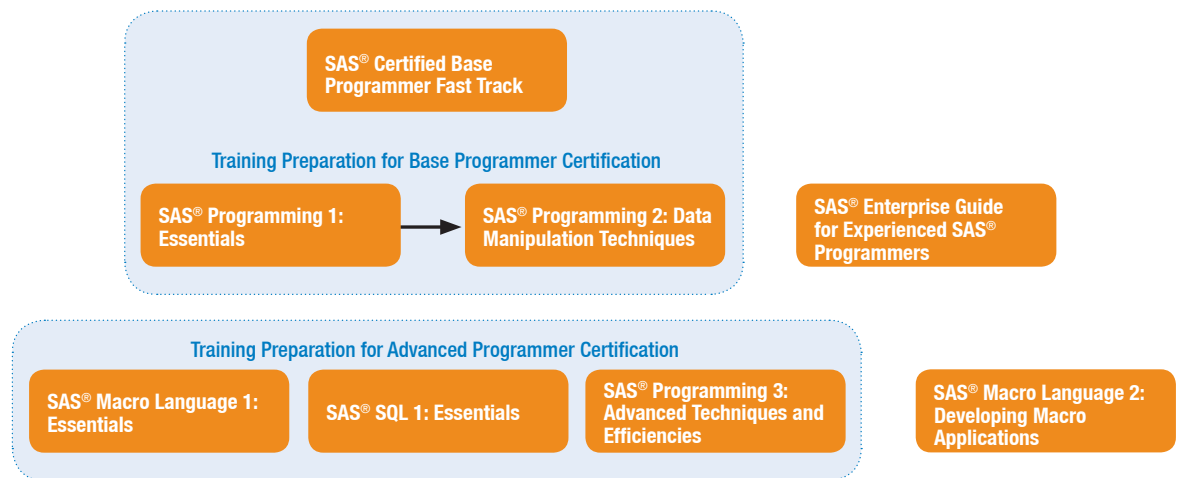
SAS® Certified Base Programmer Fast Track

Training Preparation for Base Programmer Certification

SAS® Programming 1: Essentials

SAS® Programming 2: Data Manipulation Techniques

SAS® Enterprise Guide for Experienced SAS® Programmers

Training Preparation for Advanced Programmer Certification

SAS® Macro Language 1: Essentials

SAS® SQL 1: Essentials

SAS® Programming 3: Advanced Techniques and Efficiencies

SAS® Macro Language 2: Developing Macro Applications